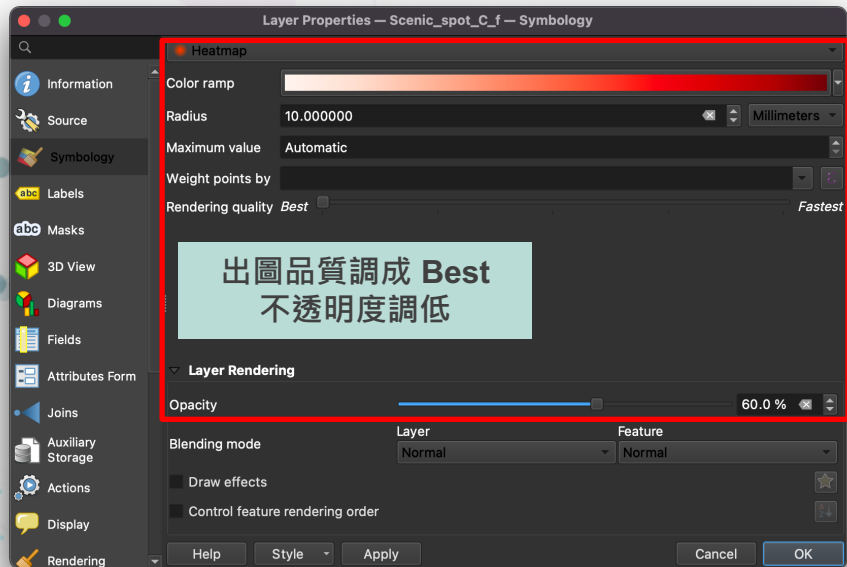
Layer Properties — Scenic_spot_C_f — Symbology

Information
Source
Symbology
Labels
Masks
3D View
Diagrams
Fields
Attributes Form
Joins
Auxiliary Storage
Actions
Display
Rendering

Heatmap
Color ramp
Radius 10.000000 Millimeters
Maximum value Automatic
Weight points by
Rendering quality Best Fastest

出圖品質調成 Best
不透明度調低

Layer Rendering
Opacity 60.0 %
Blending mode
Layer Normal
Feature Normal
Draw effects
Control feature rendering order

Help
Style
Apply
Cancel
OK